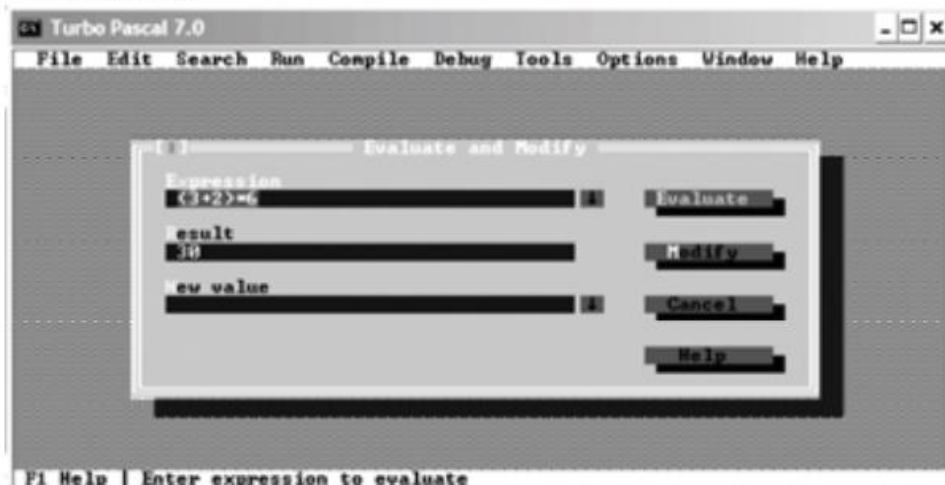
Turbo Pascal 7.0

File Edit Search Run Compile Debug Tools Options Window Help

[■] Evaluate and Modify

Expression
(3+2)*6

Result
30

New value

Evaluate

Modify

Cancel

Help

F1 Help | Enter expression to evaluate